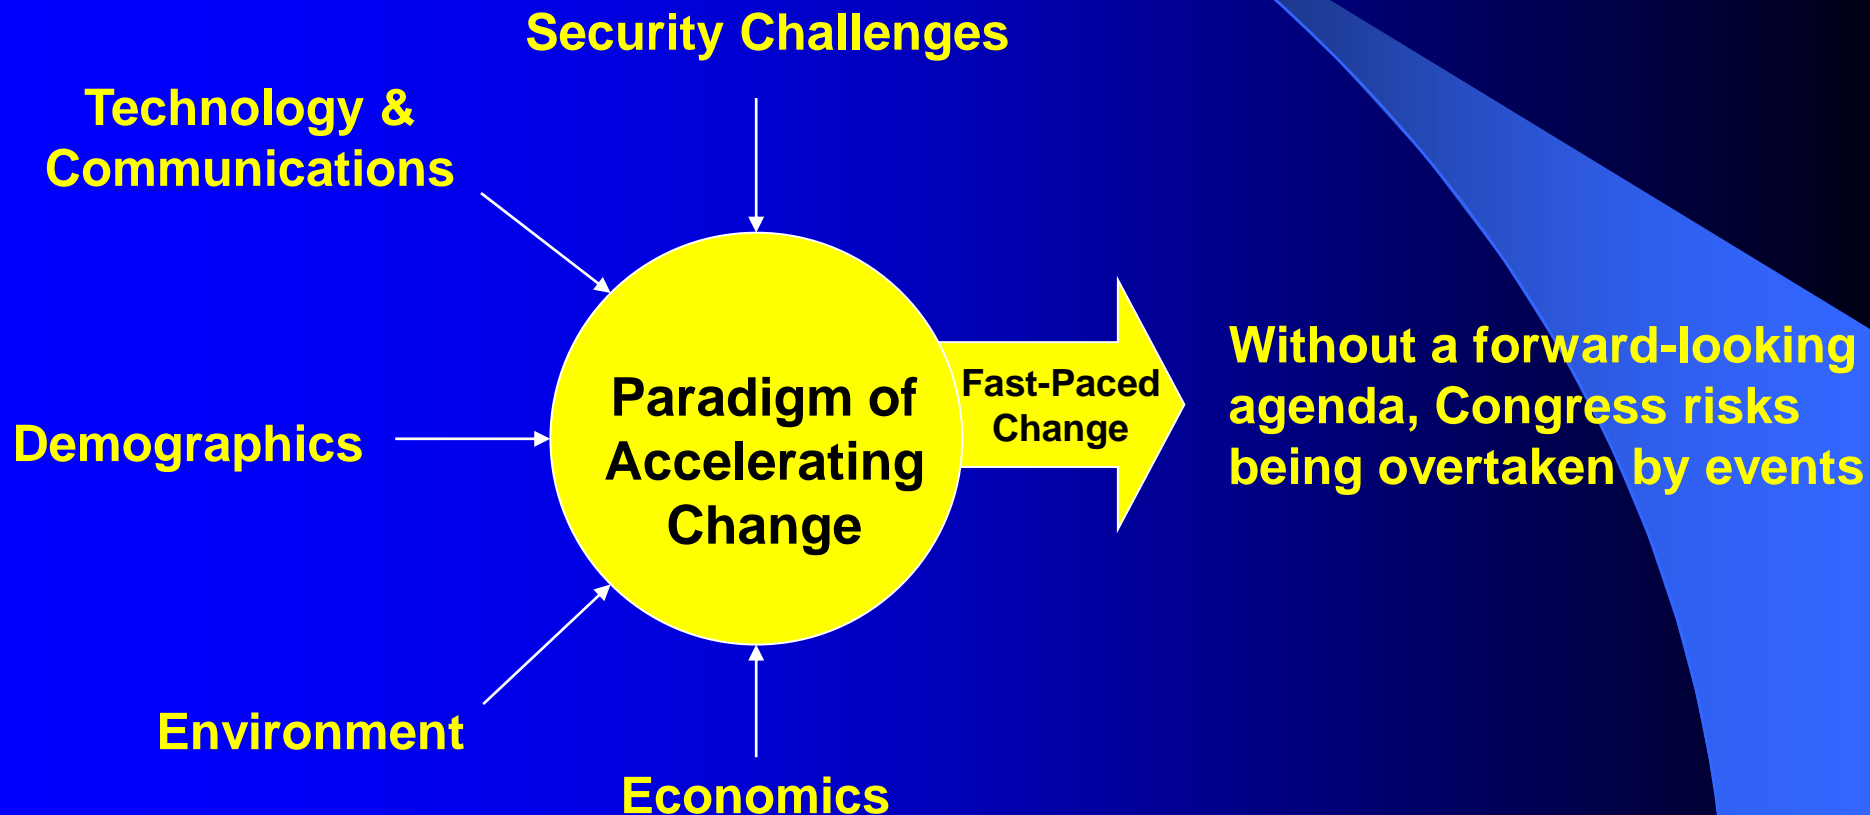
Security Challenges

Technology & Communications

Paradigm of Accelerating Change

Fast-Paced Change

Without a forward-looking agenda, Congress risks being overtaken by events

Demographics

Environment

Economics